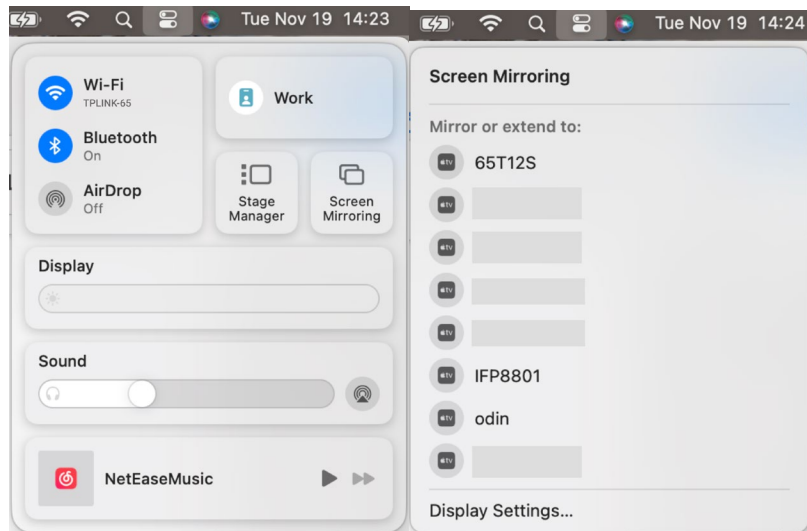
Tue Nov 19 14:23

Wi-Fi
TPLINK-65

Bluetooth
On

AirDrop
Off

Work

Stage Manager

Screen Mirroring

Display

Sound

NetEaseMusic

Tue Nov 19 14:24

Screen Mirroring

Mirror or extend to:

tv 65T12S
tv
tv
tv
tv
tv IFP8801
tv odin
tv

Display Settings...